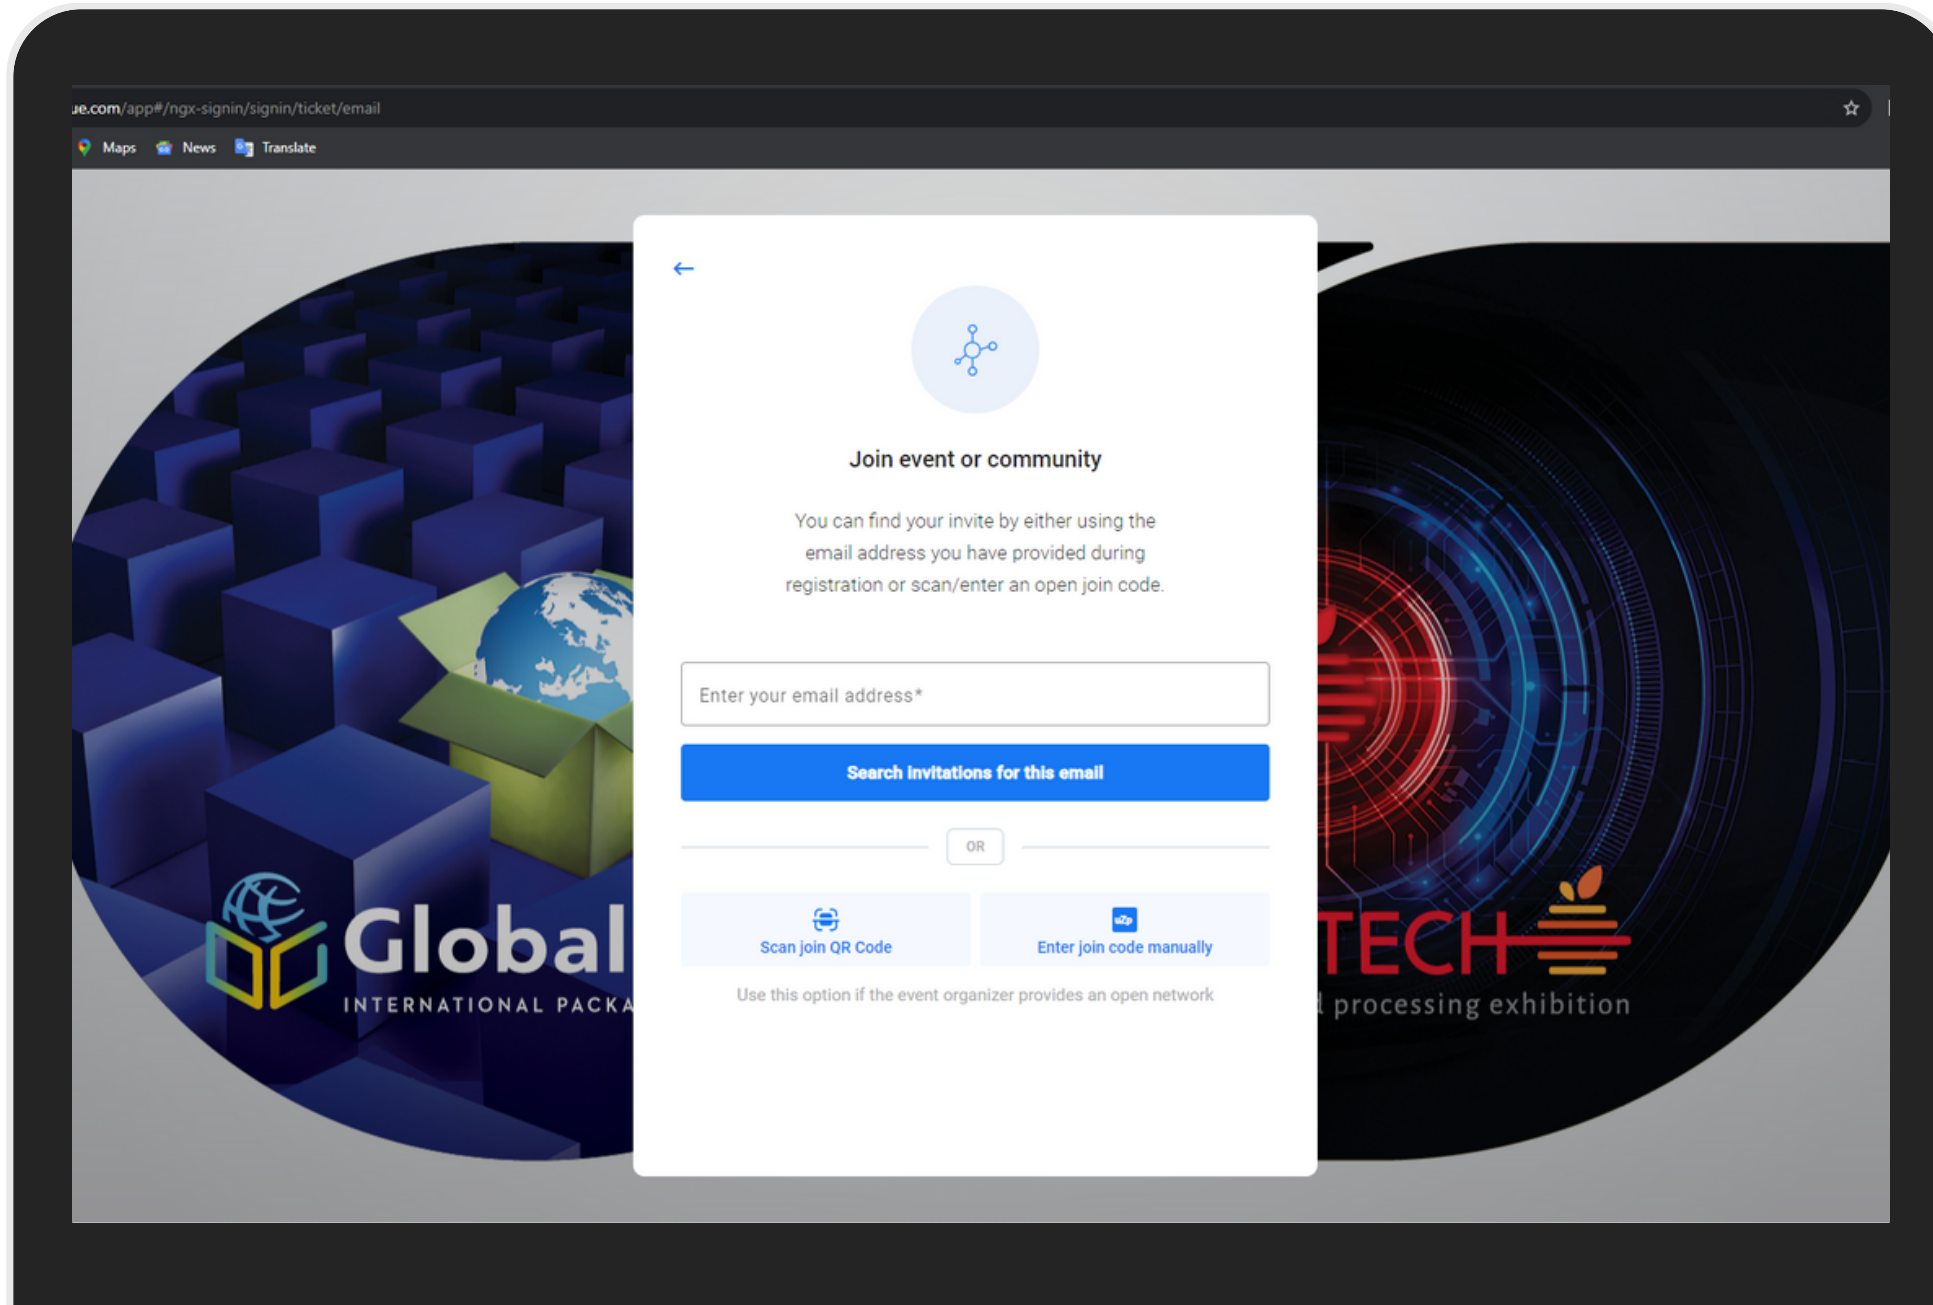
ue.com/app#/ngx-signin/signin/ticket/email

Maps News Translate

Global
INTERNATIONAL PACKA

TECH
processing exhibition

←

Join event or community

You can find your invite by either using the email address you have provided during registration or scan/enter an open join code.

Enter your email address*

Search invitations for this email

OR

Scan join QR Code

Enter join code manually

Use this option if the event organizer provides an open network